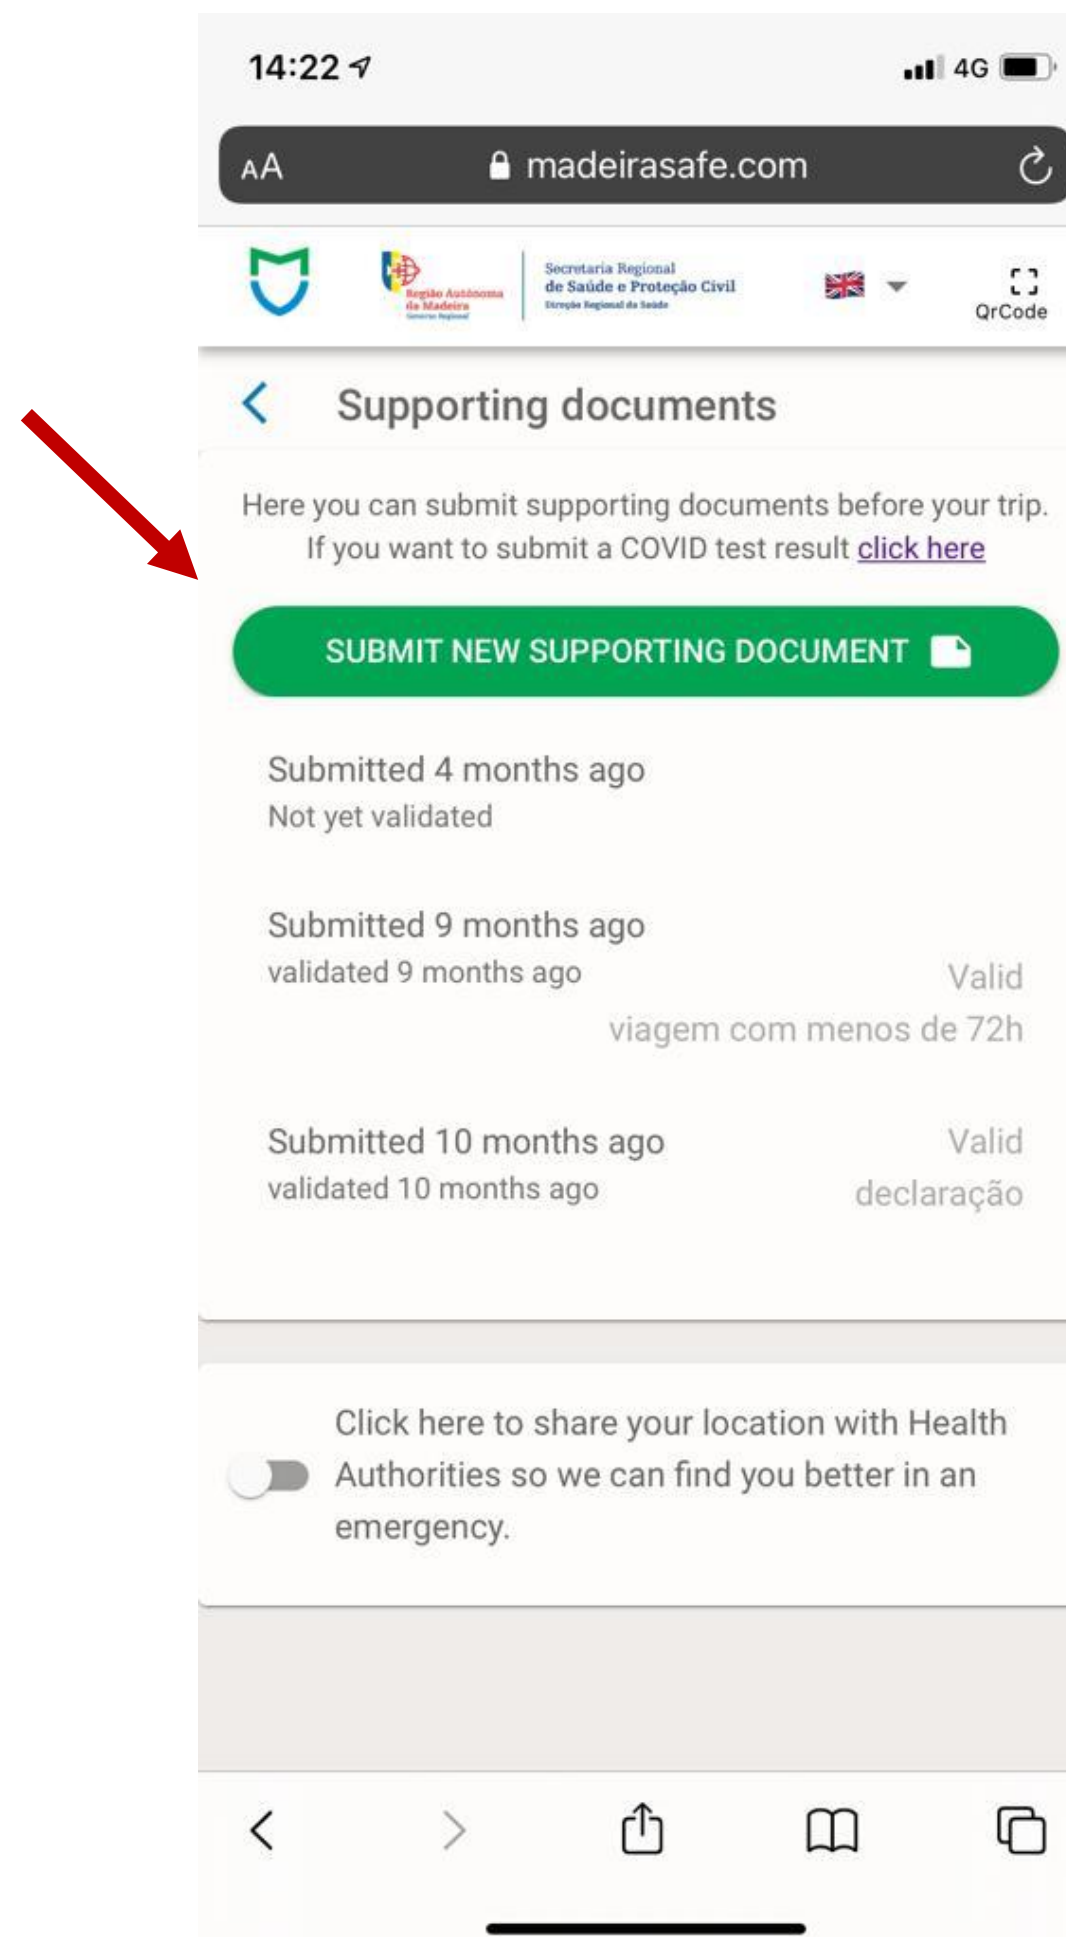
14:22

4G

AA madeirasafe.com

Região Autónoma da Madeira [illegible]

Secretaria Regional de Saúde e Proteção Civil Direção Regional da Saúde

QrCode

Supporting documents

Here you can submit supporting documents before your trip. If you want to submit a COVID test result click here

SUBMIT NEW SUPPORTING DOCUMENT

Submitted 4 months ago
Not yet validated

Submitted 9 months ago
validated 9 months ago
Valid
viagem com menos de 72h

Submitted 10 months ago
validated 10 months ago
Valid
declaração

Click here to share your location with Health Authorities so we can find you better in an emergency.